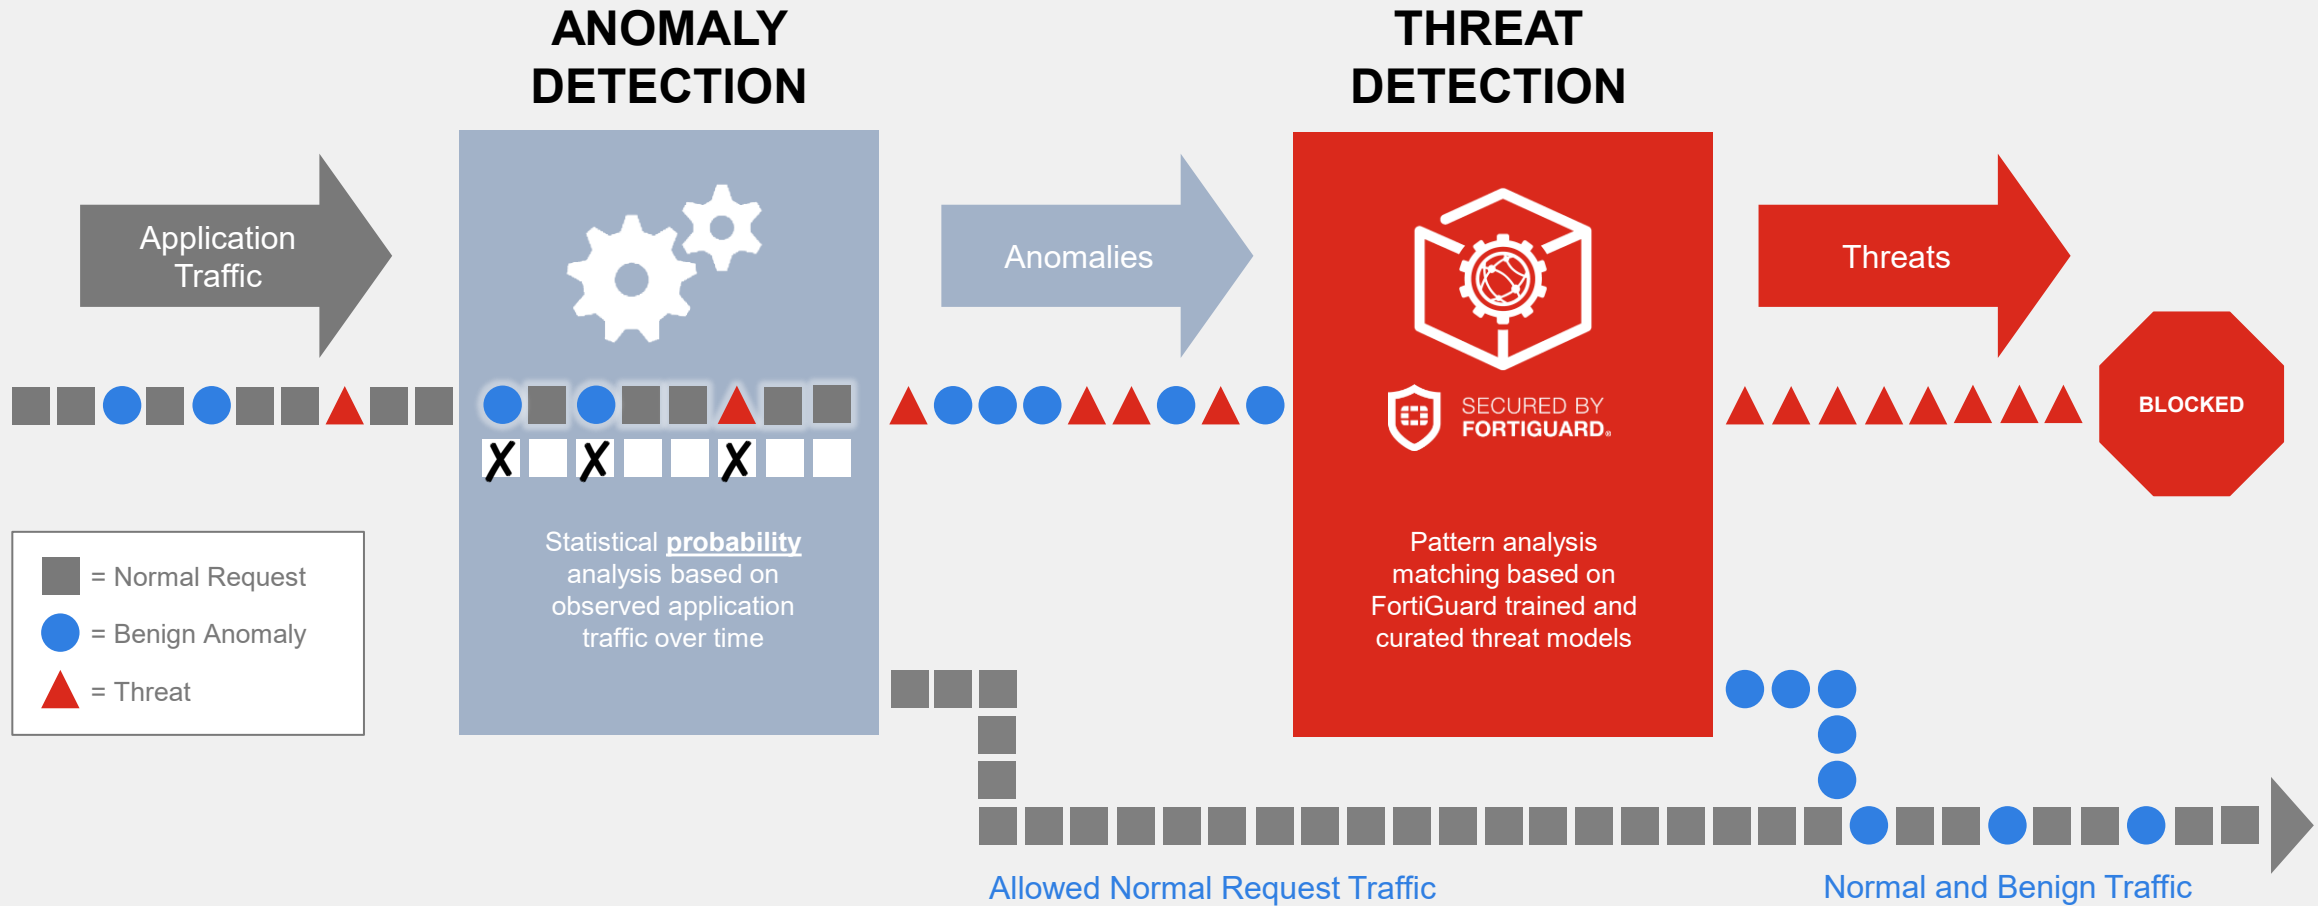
ANOMALY DETECTION

THREAT DETECTION

Application Traffic

Anomalies

Threats

BLOCKED

SECURED BY FORTIGUARD.

Statistical probability analysis based on observed application traffic over time

Pattern analysis matching based on FortiGuard trained and curated threat models

= Normal Request
= Benign Anomaly
= Threat

Allowed Normal Request Traffic

Normal and Benign Traffic